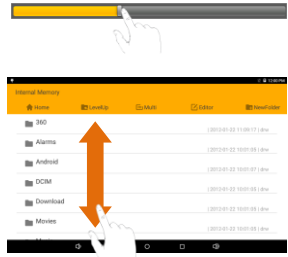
12:00 PM

Internal Memory

Home
LevelUp
Multi
Editor
NewFolder

360
| 2012-01-22 11:00:17 | drw

Alarms
| 2012-01-22 10:01:00 | drw

Android
| 2012-01-22 10:01:00 | drw

DCIM
| 2012-01-22 10:01:00 | drw

Download
| 2012-01-22 10:01:00 | drw

Movies
| 2012-01-22 10:01:00 | drw

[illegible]